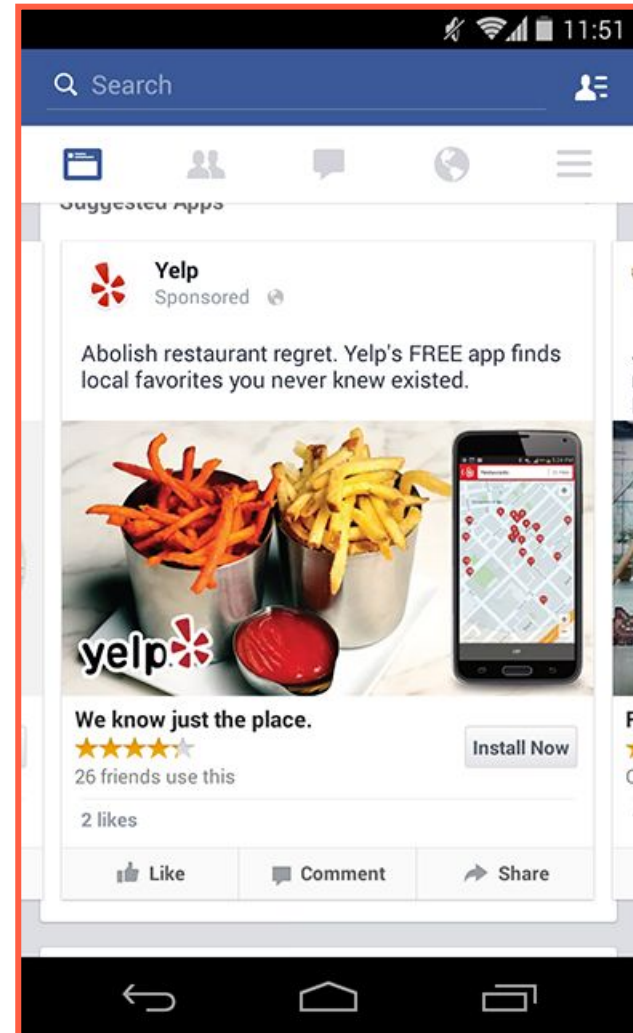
11:51

Search

Suggested Apps

Yelp
Sponsored

Abolish restaurant regret. Yelp's FREE app finds local favorites you never knew existed.

yelp

We know just the place.
26 friends use this

Install Now

2 likes

Like
Comment
Share